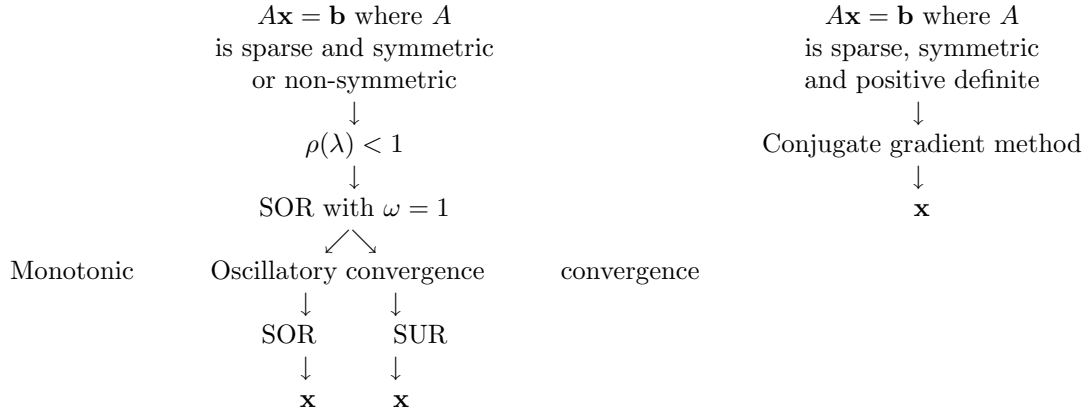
$A\mathbf{x} = \mathbf{b}$ where $A$ is sparse and symmetric or non-symmetric

$\downarrow$

$\rho(\lambda) < 1$

$\downarrow$

SOR with $\omega = 1$

$\swarrow\searrow$

Monotonic Oscillatory convergence convergence

$\downarrow$ $\downarrow$

SOR SUR

$\downarrow$ $\downarrow$

$\mathbf{x}$ $\mathbf{x}$

$A\mathbf{x} = \mathbf{b}$ where $A$ is sparse, symmetric and positive definite

$\downarrow$

Conjugate gradient method

$\downarrow$

$\mathbf{x}$